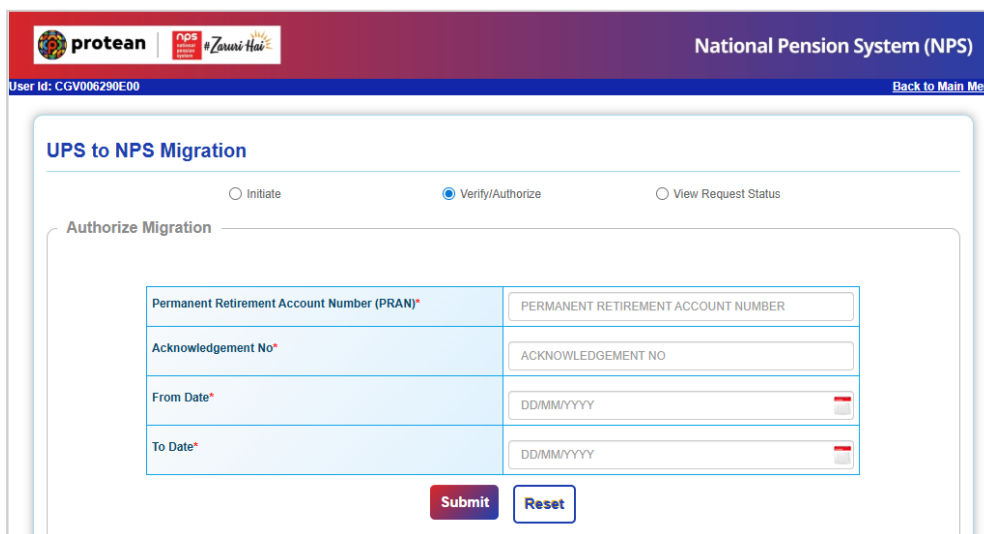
protean | nps national pension system #Zaruri Hai

National Pension System (NPS)

User Id: CGV006290E00

Back to Main Me

UPS to NPS Migration

Initiate

Verify/Authorize

View Request Status

Authorize Migration

| Permanent Retirement Account Number (PRAN)* | PERMANENT RETIREMENT ACCOUNT NUMBER |
|---|---|
| Acknowledgement No* | ACKNOWLEDGEMENT NO |
| From Date* | DD/MM/YYYY |
| To Date* | DD/MM/YYYY |

Submit

Reset